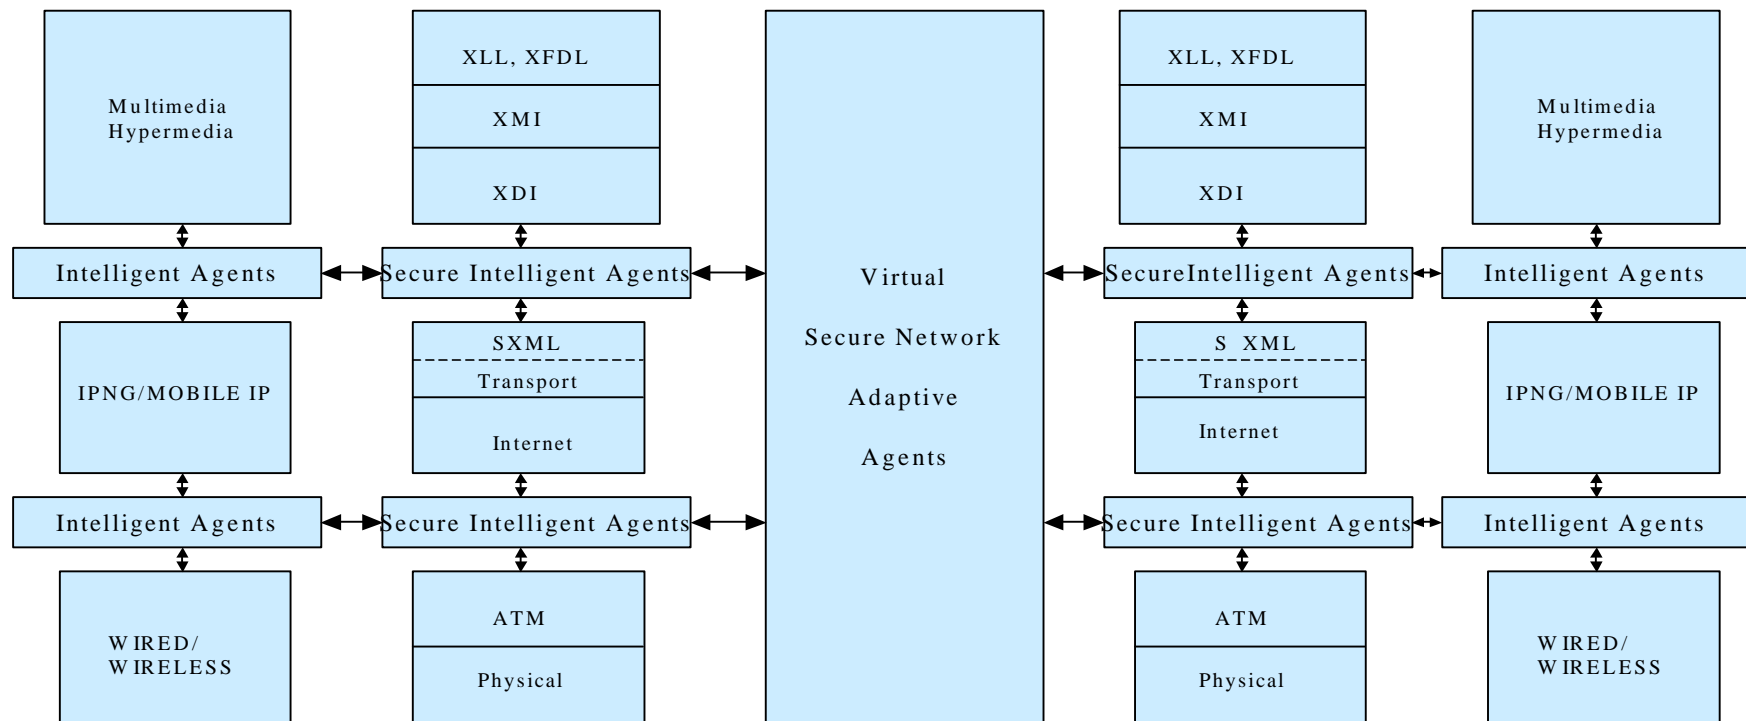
Multimedia Hypermedia

XLL, XFDL

XMI

XDI

Virtual

Secure Network

Adaptive

Agents

XLL, XFDL

XMI

XDI

Multimedia Hypermedia

Intelligent Agents

Secure Intelligent Agents

SecureIntelligent Agents

Intelligent Agents

IPNG/MOBILE IP

SXML

Transport

Internet

S XML

Transport

Internet

IPNG/MOBILE IP

Intelligent Agents

Secure Intelligent Agents

Secure Intelligent Agents

Intelligent Agents

WIRED/ WIRELESS

ATM

Physical

ATM

Physical

WIRED/ WIRELESS